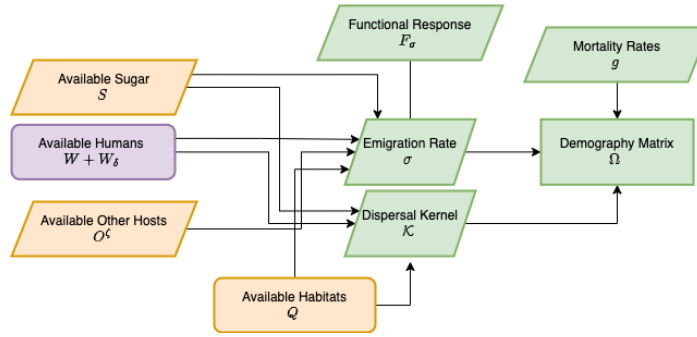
Functional Response
$F_\sigma$

Mortality Rates
$g$

Available Sugar
$S$

Available Humans
$W + W_\delta$

Emigration Rate
$\sigma$

Demography Matrix
$\Omega$

Available Other Hosts
$O^\zeta$

Dispersal Kernel
$\mathcal{K}$

Available Habitats
$Q$